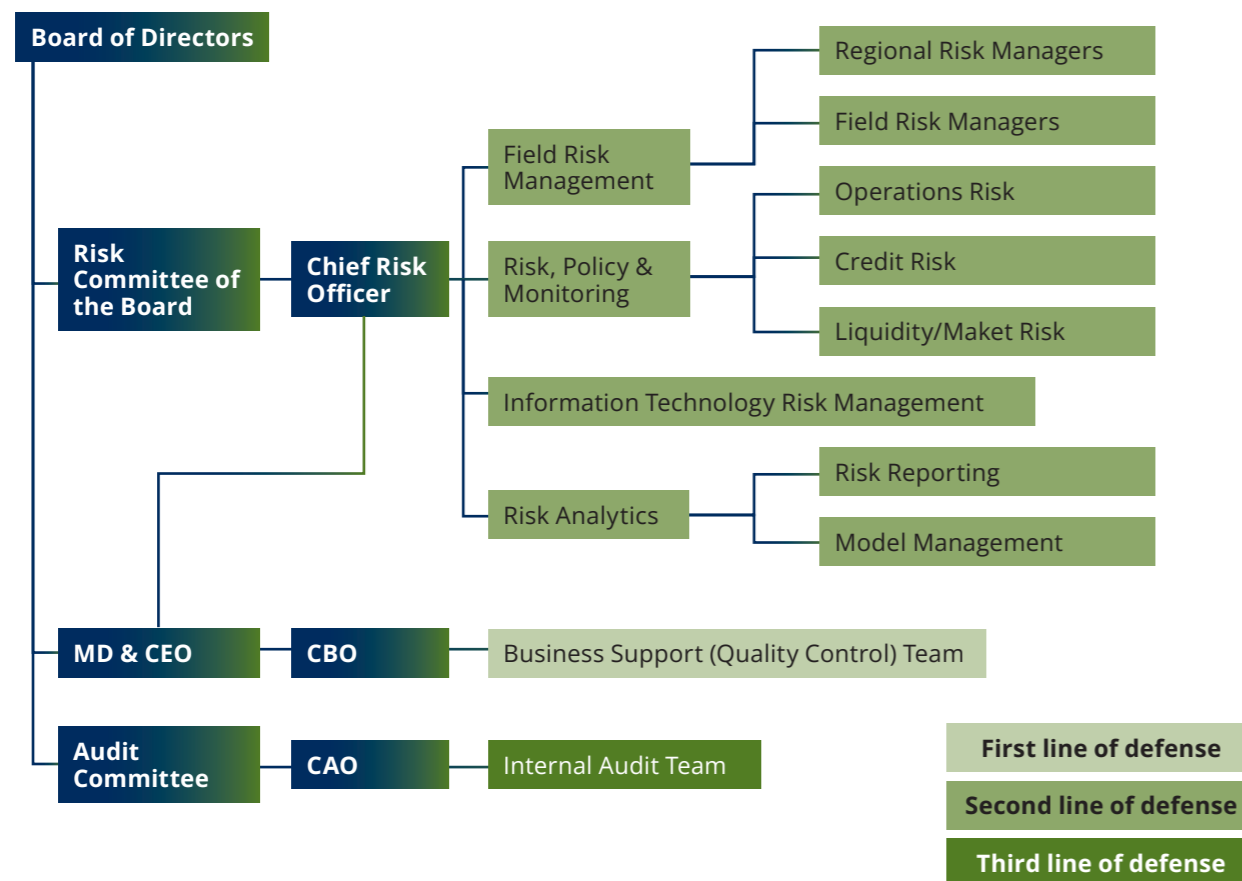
Board of Directors

Risk Committee of the Board

Chief Risk Officer

Field Risk Management

Regional Risk Managers

Field Risk Managers

Risk, Policy & Monitoring

Operations Risk

Credit Risk

Liquidity/Maket Risk

Information Technology Risk Management

Risk Analytics

Risk Reporting

Model Management

MD & CEO

CBO

Business Support (Quality Control) Team

Audit Committee

CAO

Internal Audit Team

First line of defense

Second line of defense

Third line of defense